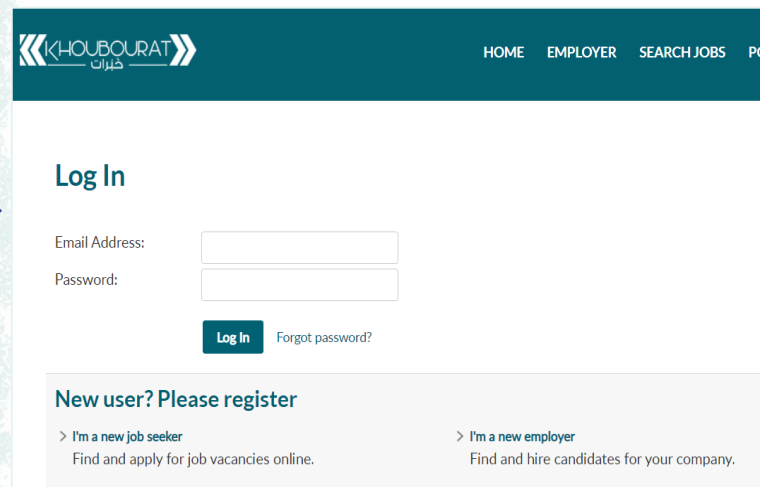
KHOUBOURAT
خبرات

HOME EMPLOYER SEARCH JOBS P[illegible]

Log In

Email Address:

Password:

Log In Forgot password?

New user? Please register

> I'm a new job seeker
Find and apply for job vacancies online.

> I'm a new employer
Find and hire candidates for your company.